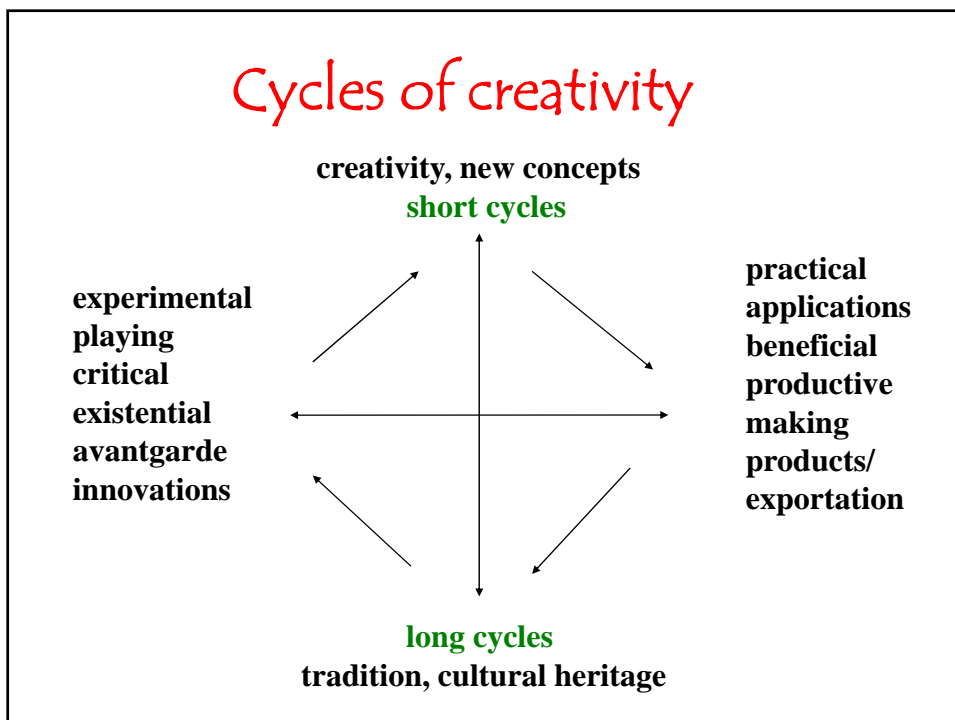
Cycles of creativity

creativity, new concepts
short cycles

experimental
playing
critical
existential
avantgarde
innovations

practical
applications
beneficial
productive
making
products/
exportation

long cycles
tradition, cultural heritage